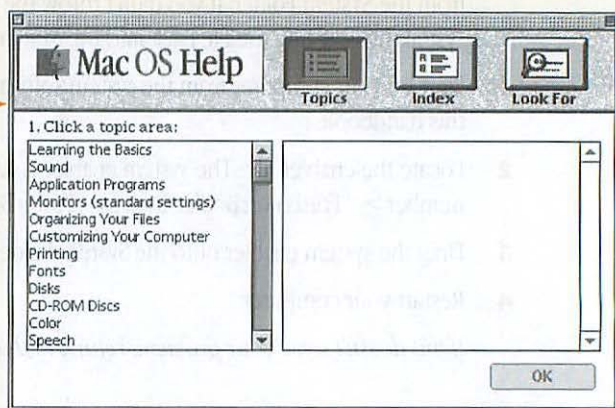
Mac OS Help

Topics

Index

Look For

1. Click a topic area:

Learning the Basics
Sound
Application Programs
Monitors (standard settings)
Organizing Your Files
Customizing Your Computer
Printing
Fonts
Disks
CD-ROM Discs
Color
Speech

OK